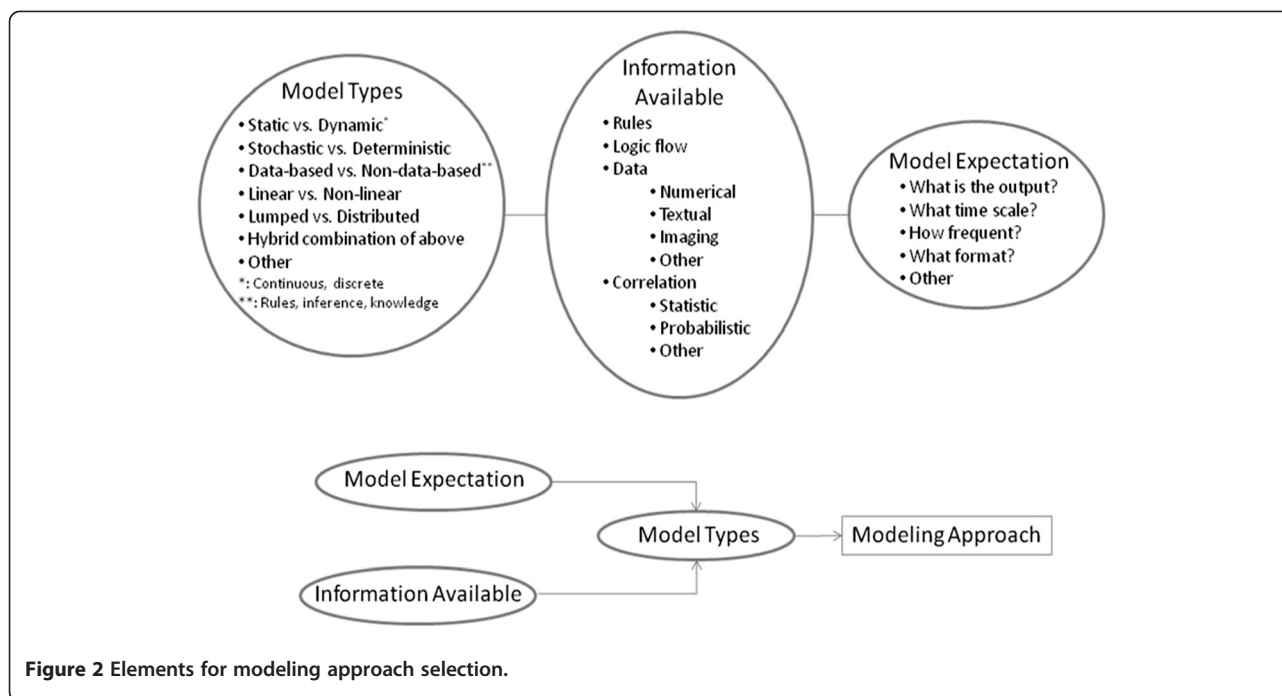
Model Types
• Static vs. Dynamic*
• Stochastic vs. Deterministic
• Data-based vs. Non-data-based**
• Linear vs. Non-linear
• Lumped vs. Distributed
• Hybrid combination of above
• Other
*: Continuous, discrete
**: Rules, inference, knowledge

Information Available
• Rules
• Logic flow
• Data
• Numerical
• Textual
• Imaging
• Other
• Correlation
• Statistic
• Probabilistic
• Other

Model Expectation
• What is the output?
• What time scale?
• How frequent?
• What format?
• Other

Model Expectation

Model Types

Modeling Approach

Information Available

**Figure 2 Elements for modeling approach selection.**